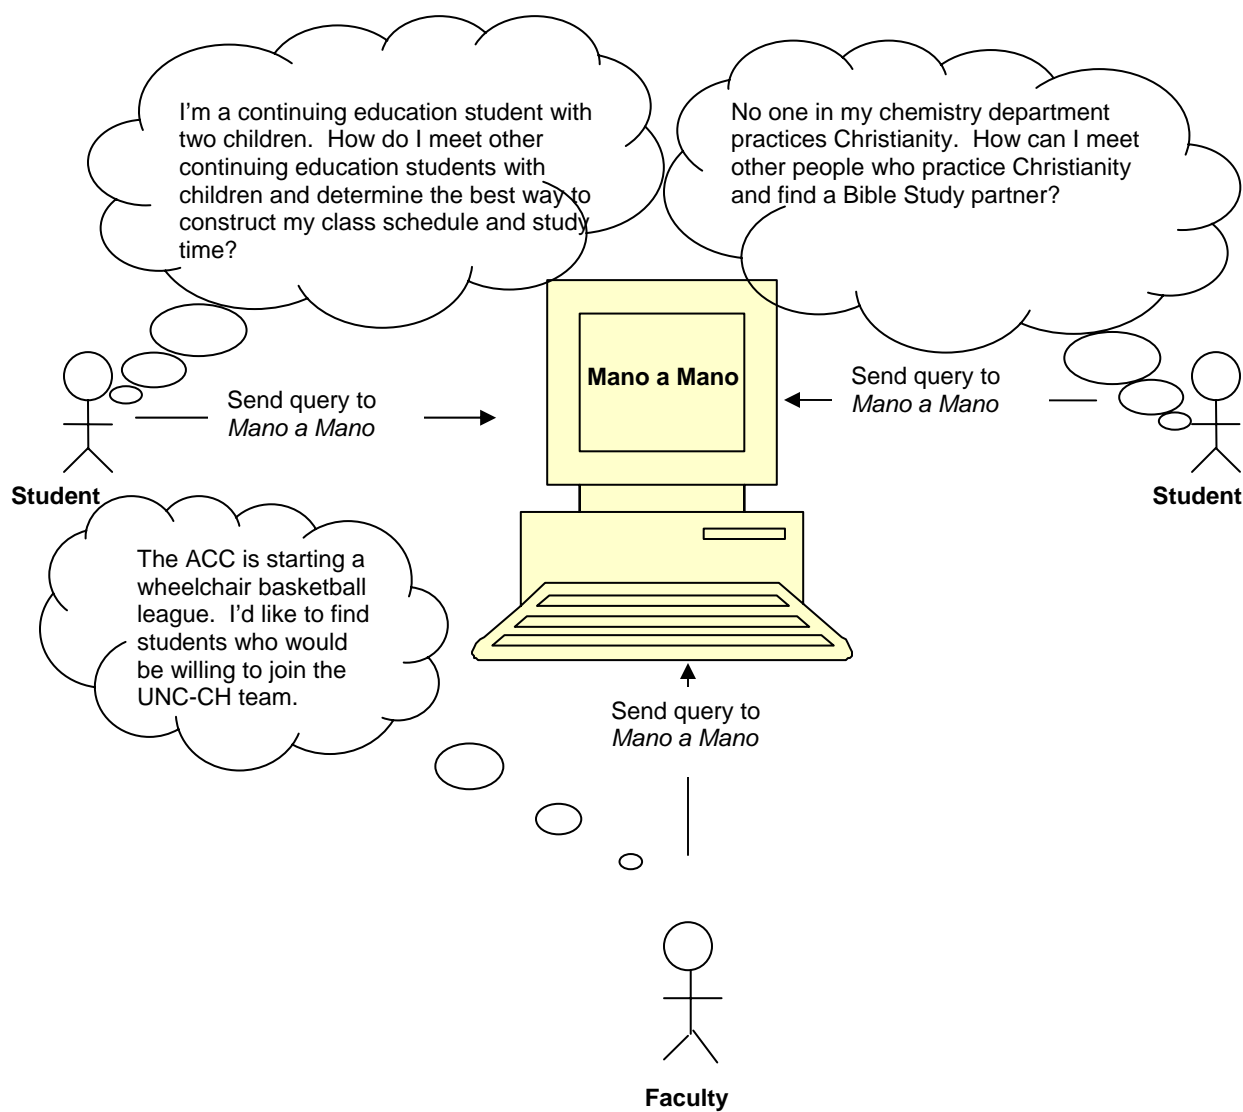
I'm a continuing education student with two children. How do I meet other continuing education students with children and determine the best way to construct my class schedule and study time?

No one in my chemistry department practices Christianity. How can I meet other people who practice Christianity and find a Bible Study partner?

Mano a Mano

Send query to *Mano a Mano*

Send query to *Mano a Mano*

Student

Student

The ACC is starting a wheelchair basketball league. I'd like to find students who would be willing to join the UNC-CH team.

Send query to *Mano a Mano*

Faculty